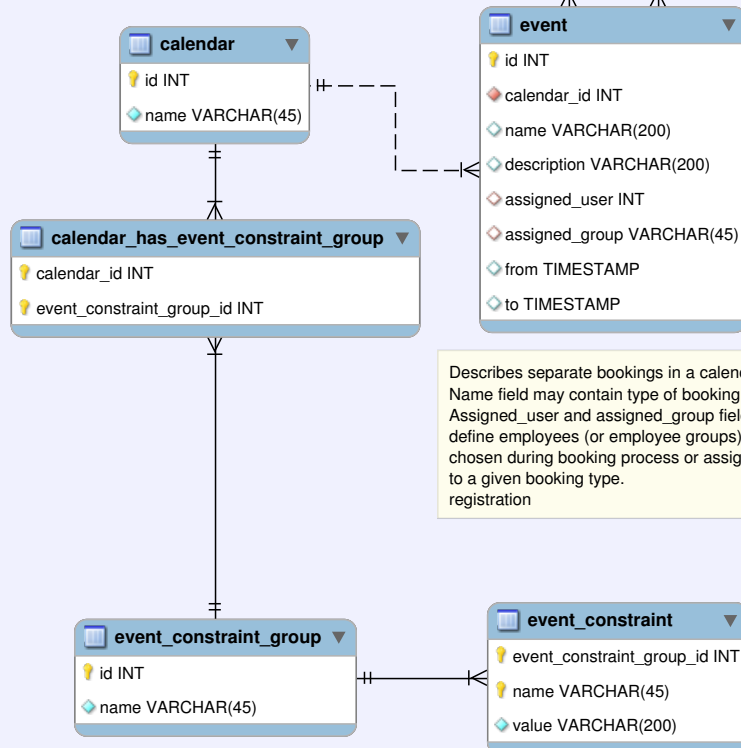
calendar
id INT
name VARCHAR(45)

event
id INT
calendar_id INT
name VARCHAR(200)
description VARCHAR(200)
assigned_user INT
assigned_group VARCHAR(45)
from TIMESTAMP
to TIMESTAMP

calendar_has_event_constraint_group
calendar_id INT
event_constraint_group_id INT

Describes separate bookings in a calend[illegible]
Name field may contain type of booking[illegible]
Assigned_user and assigned_group fiel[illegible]
define employees (or employee groups)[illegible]
chosen during booking process or assig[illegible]
to a given booking type.
registration

event_constraint_group
id INT
name VARCHAR(45)

event_constraint
event_constraint_group_id INT
name VARCHAR(45)
value VARCHAR(200)